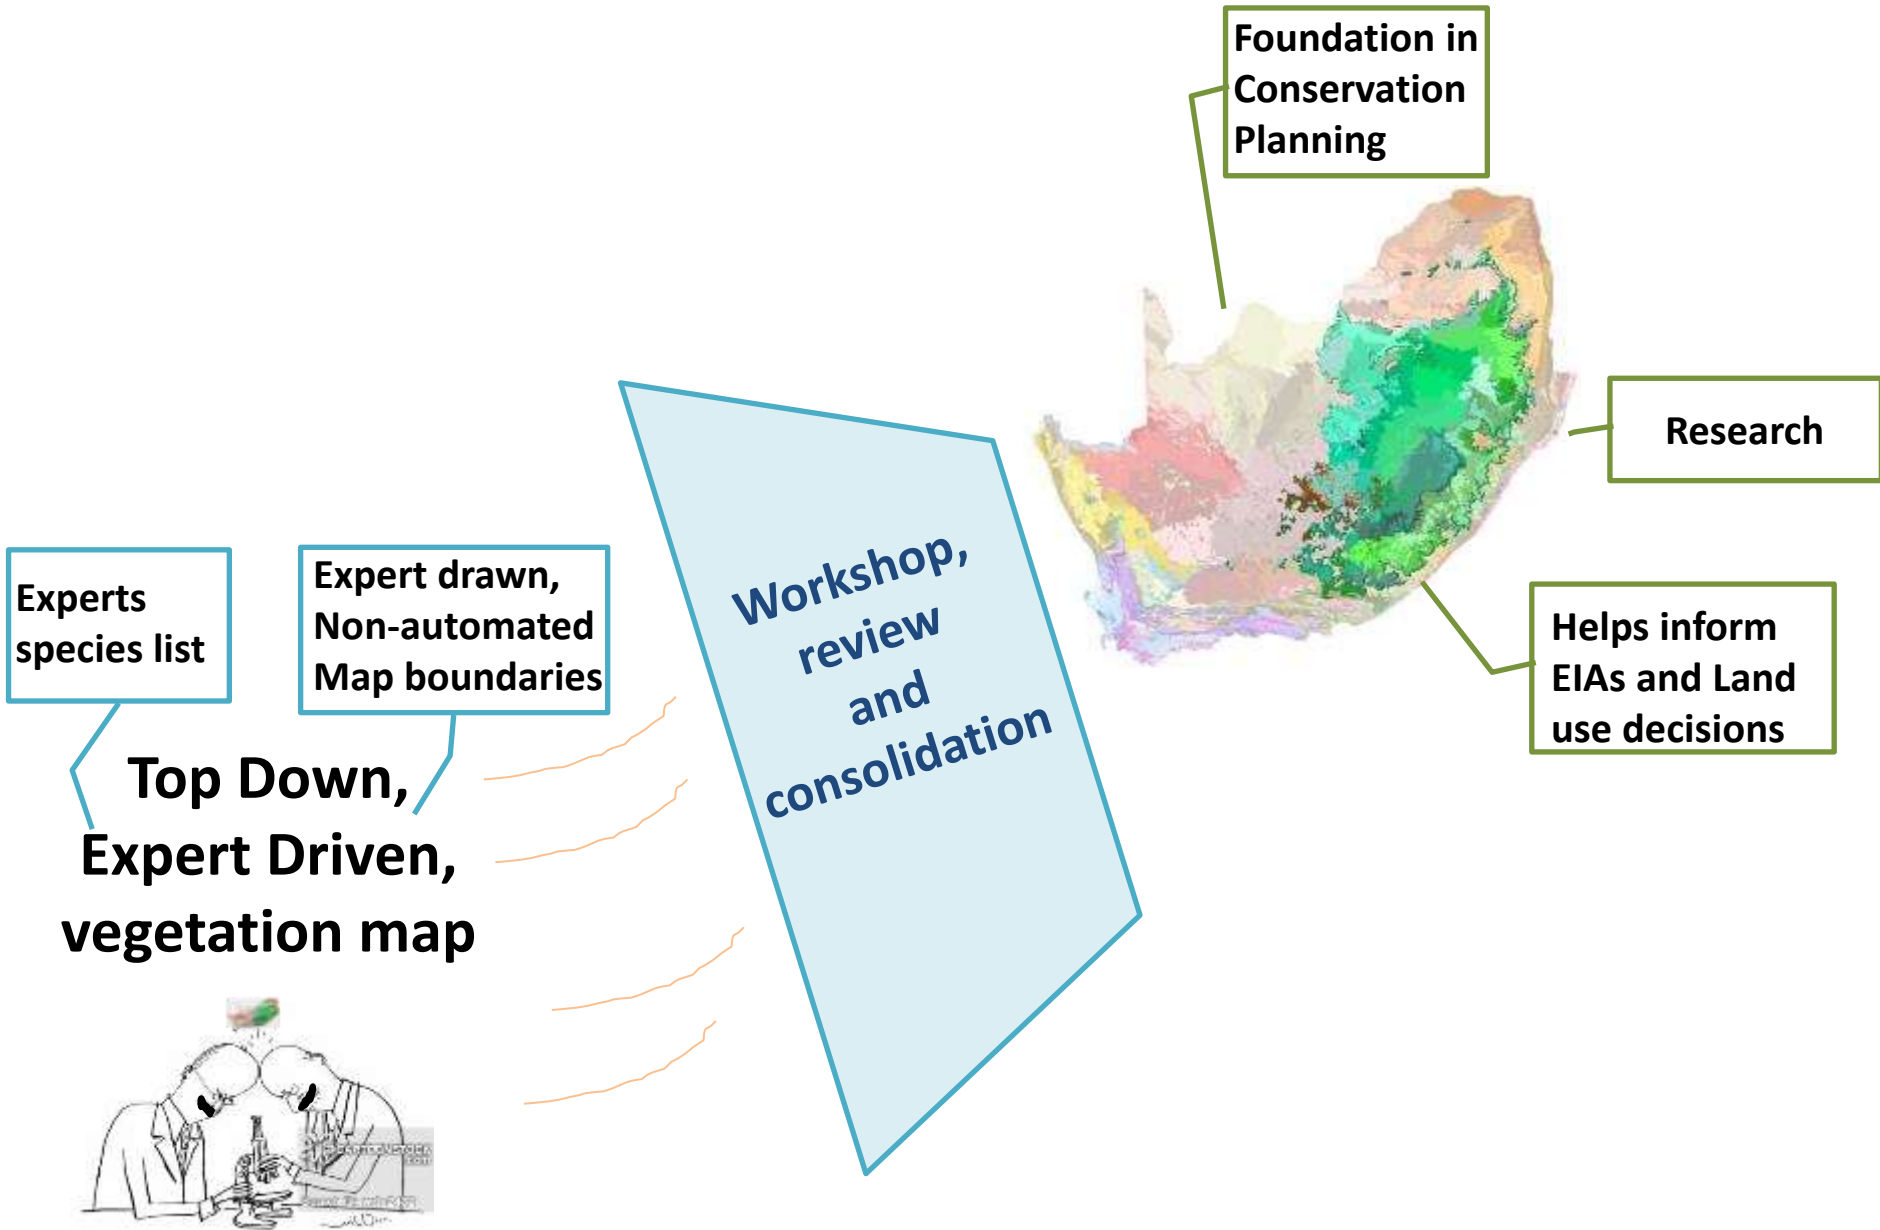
Foundation in Conservation Planning

Research

Helps inform EIAs and Land use decisions

Experts species list

Expert drawn, Non-automated Map boundaries

Top Down, Expert Driven, vegetation map

Workshop, review and consolidation